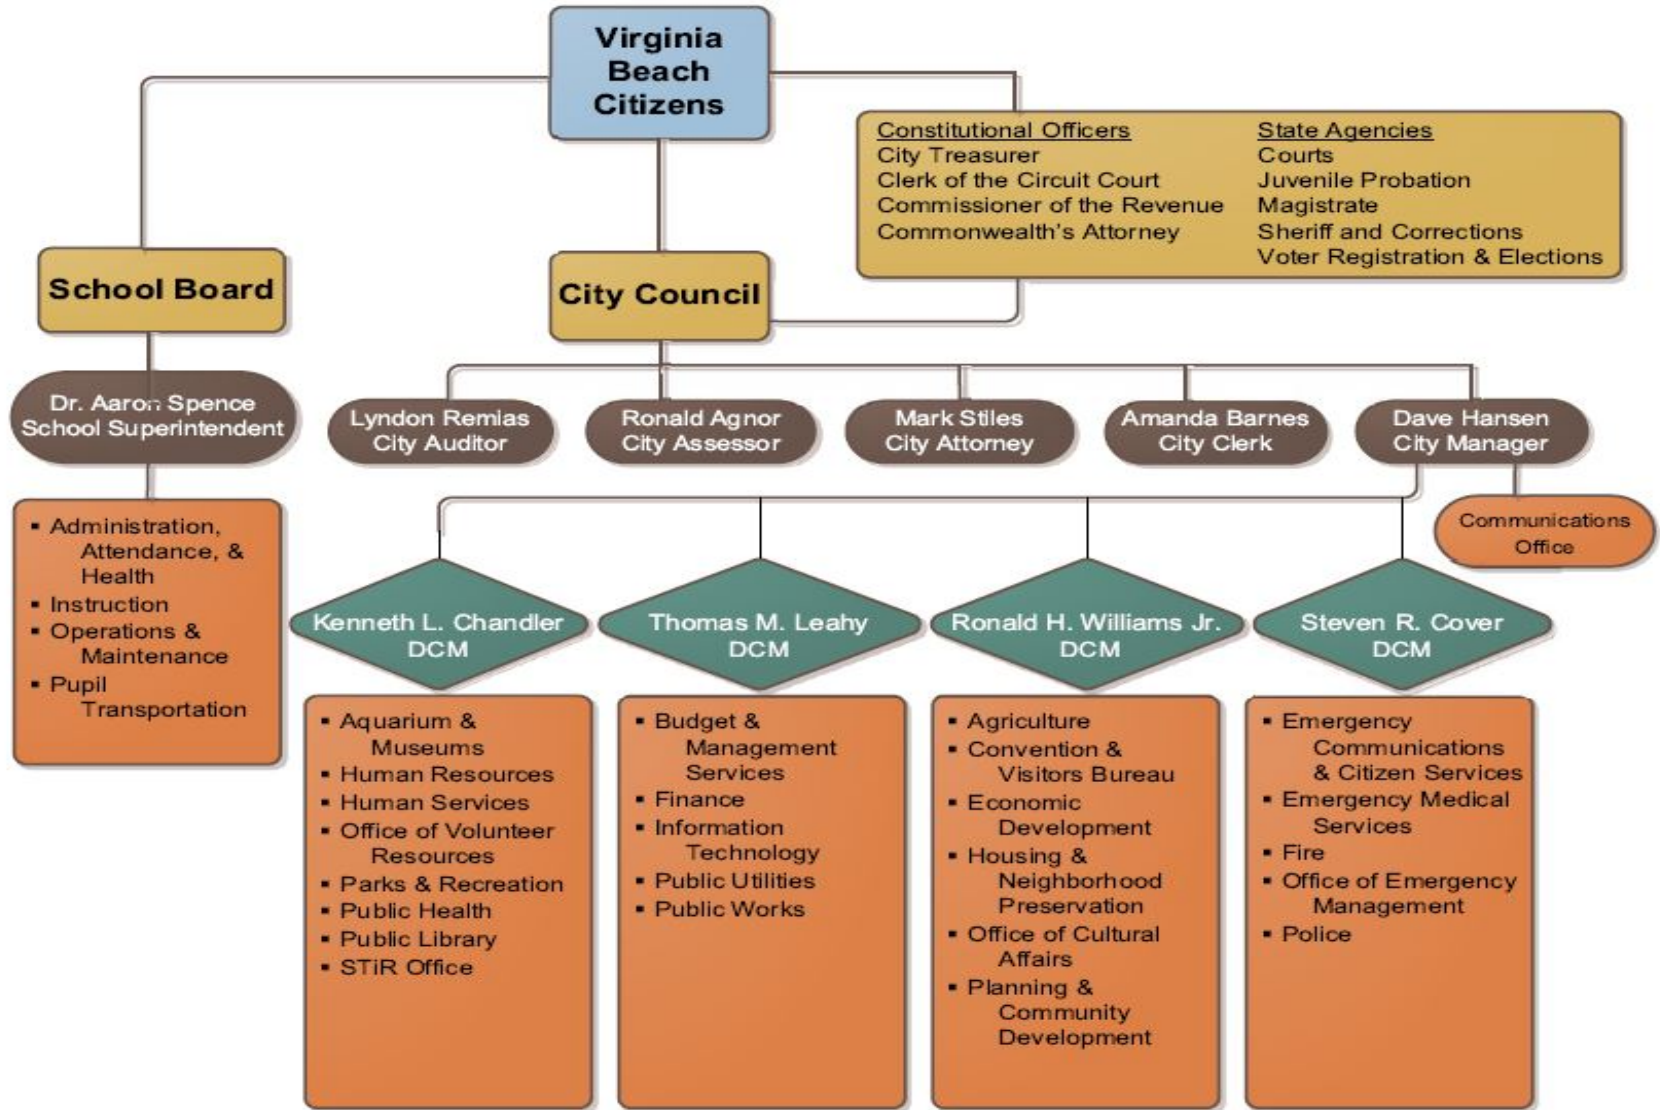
Virginia Beach Citizens

Constitutional Officers
City Treasurer
Clerk of the Circuit Court
Commissioner of the Revenue
Commonwealth's Attorney

State Agencies
Courts
Juvenile Probation
Magistrate
Sheriff and Corrections
Voter Registration & Elections

School Board

City Council

Dr. Aaron Spence
School Superintendent

- Administration, Attendance, & Health
- Instruction
- Operations & Maintenance
- Pupil Transportation

Lyndon Remias
City Auditor

Ronald Agnor
City Assessor

Mark Stiles
City Attorney

Amanda Barnes
City Clerk

Dave Hansen
City Manager

Communications Office

Kenneth L. Chandler
DCM

- Aquarium & Museums
- Human Resources
- Human Services
- Office of Volunteer Resources
- Parks & Recreation
- Public Health
- Public Library
- STiR Office

Thomas M. Leahy
DCM

- Budget & Management Services
- Finance
- Information Technology
- Public Utilities
- Public Works

Ronald H. Williams Jr.
DCM

- Agriculture
- Convention & Visitors Bureau
- Economic Development
- Housing & Neighborhood Preservation
- Office of Cultural Affairs
- Planning & Community Development

Steven R. Cover
DCM

- Emergency Communications & Citizen Services
- Emergency Medical Services
- Fire
- Office of Emergency Management
- Police